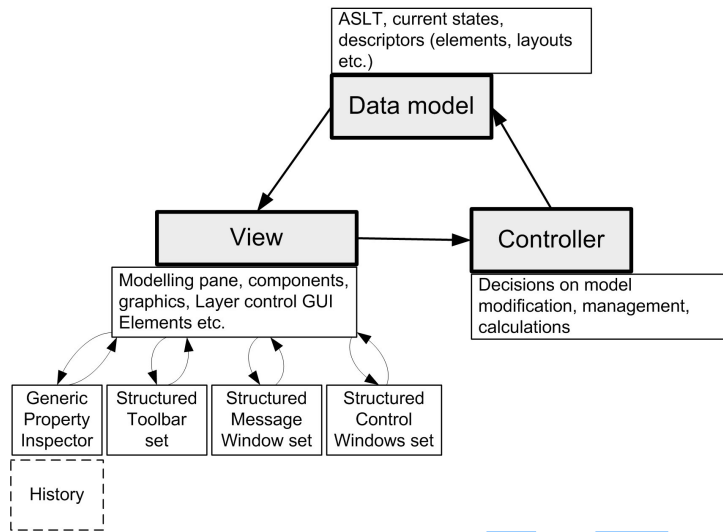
ASLT, current states, descriptors (elements, layouts etc.)

Data model

View

Controller

Modelling pane, components, graphics, Layer control GUI Elements etc.

Decisions on model modification, management, calculations

Generic Property Inspector

Structured Toolbar set

Structured Message Window set

Structured Control Windows set

History